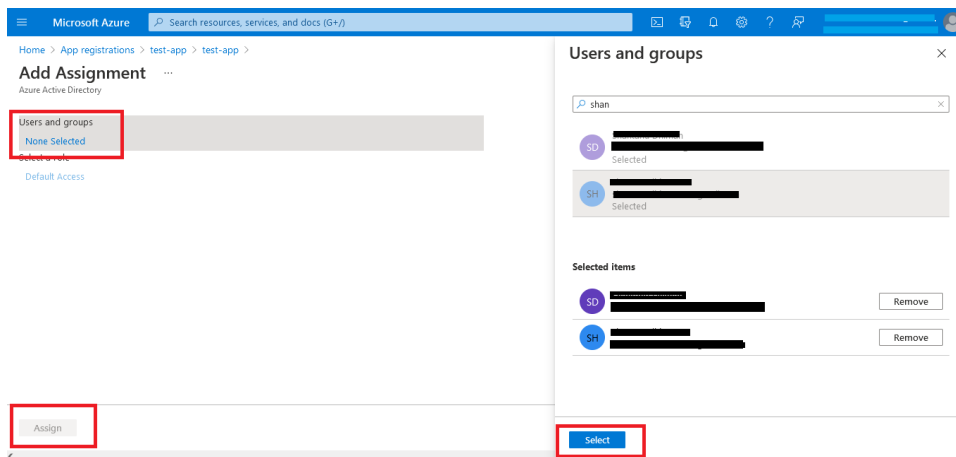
Microsoft Azure

Search resources, services, and docs (G+/)

Home > App registrations > test-app > test-app >

Add Assignment ...

Azure Active Directory

Users and groups

None Selected

Select a role

Default Access

Assign

Users and groups

shan

SD

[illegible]

Selected

SH

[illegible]

Selected

Selected items

SD

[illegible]

Remove

SH

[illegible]

Remove

Select